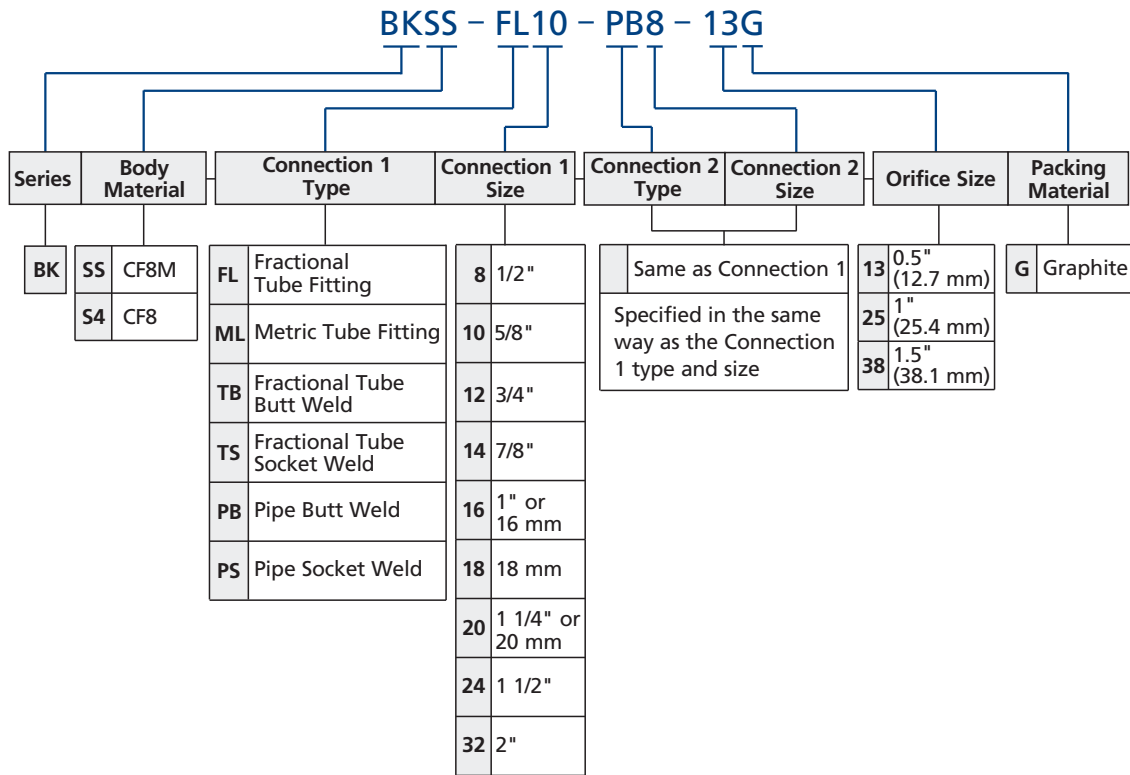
BKSS – FL10 – PB8 – 13G

| Series | Body Material | Connection 1 Type | Connection 1 Size | Connection 2 Type | Connection 2 Size | Orifice Size | Packing Material |
|---|---|---|---|---|---|---|---|

| | |
|---|---|
| BK | |

| | |
|---|---|
| SS | CF8M |
| S4 | CF8 |

| | |
|---|---|
| FL | Fractional Tube Fitting |
| ML | Metric Tube Fitting |
| TB | Fractional Tube Butt Weld |
| TS | Fractional Tube Socket Weld |
| PB | Pipe Butt Weld |
| PS | Pipe Socket Weld |

| | |
|---|---|
| 8 | 1/2" |
| 10 | 5/8" |
| 12 | 3/4" |
| 14 | 7/8" |
| 16 | 1" or 16 mm |
| 18 | 18 mm |
| 20 | 1 1/4" or 20 mm |
| 24 | 1 1/2" |
| 32 | 2" |

| | |
|---|---|
| | Same as Connection 1 |

Specified in the same way as the Connection 1 type and size

| | |
|---|---|
| 13 | 0.5" (12.7 mm) |
| 25 | 1" (25.4 mm) |
| 38 | 1.5" (38.1 mm) |

| | |
|---|---|
| G | Graphite |